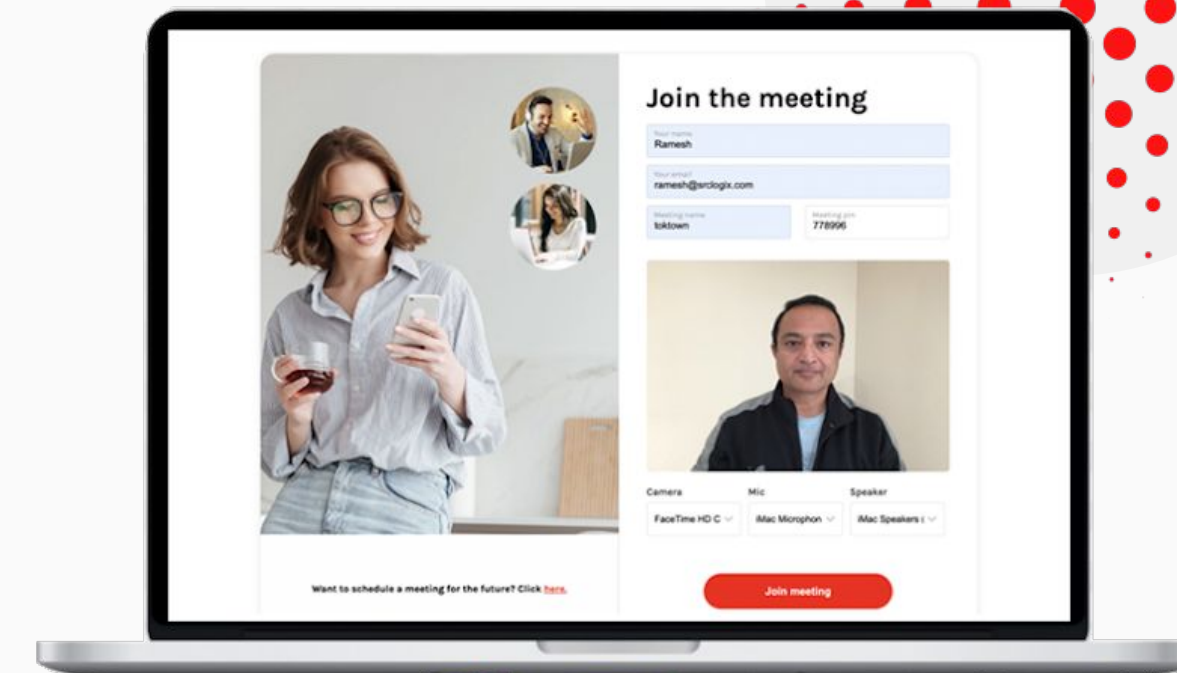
Join the meeting

Your name
Ramesh

Your email
ramesh@srclogix.com

Meeting name
toktown

Meeting pin
778996

Camera
FaceTime HD C

Mic
iMac Microphon

Speaker
iMac Speakers (

Want to schedule a meeting for the future? Click here.

Join meeting